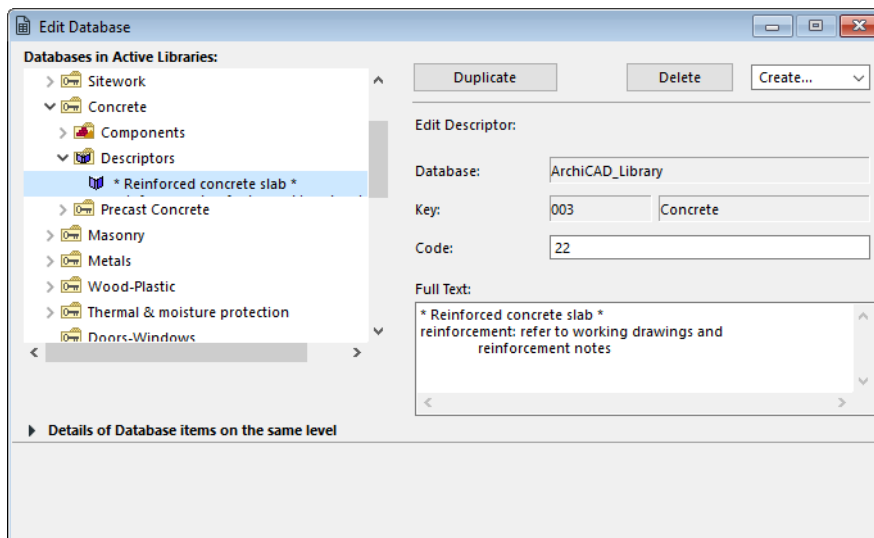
Edit Database

Databases in Active Libraries:

Sitework
Concrete
Components
Descriptors
* Reinforced concrete slab *
Precast Concrete
Masonry
Metals
Wood-Plastic
Thermal & moisture protection
Doors-Windows

Duplicate
Delete
Create...

Edit Descriptor:

Database: ArchiCAD_Library

Key: 003 Concrete

Code: 22

Full Text:

* Reinforced concrete slab *
reinforcement: refer to working drawings and
reinforcement notes

Details of Database items on the same level